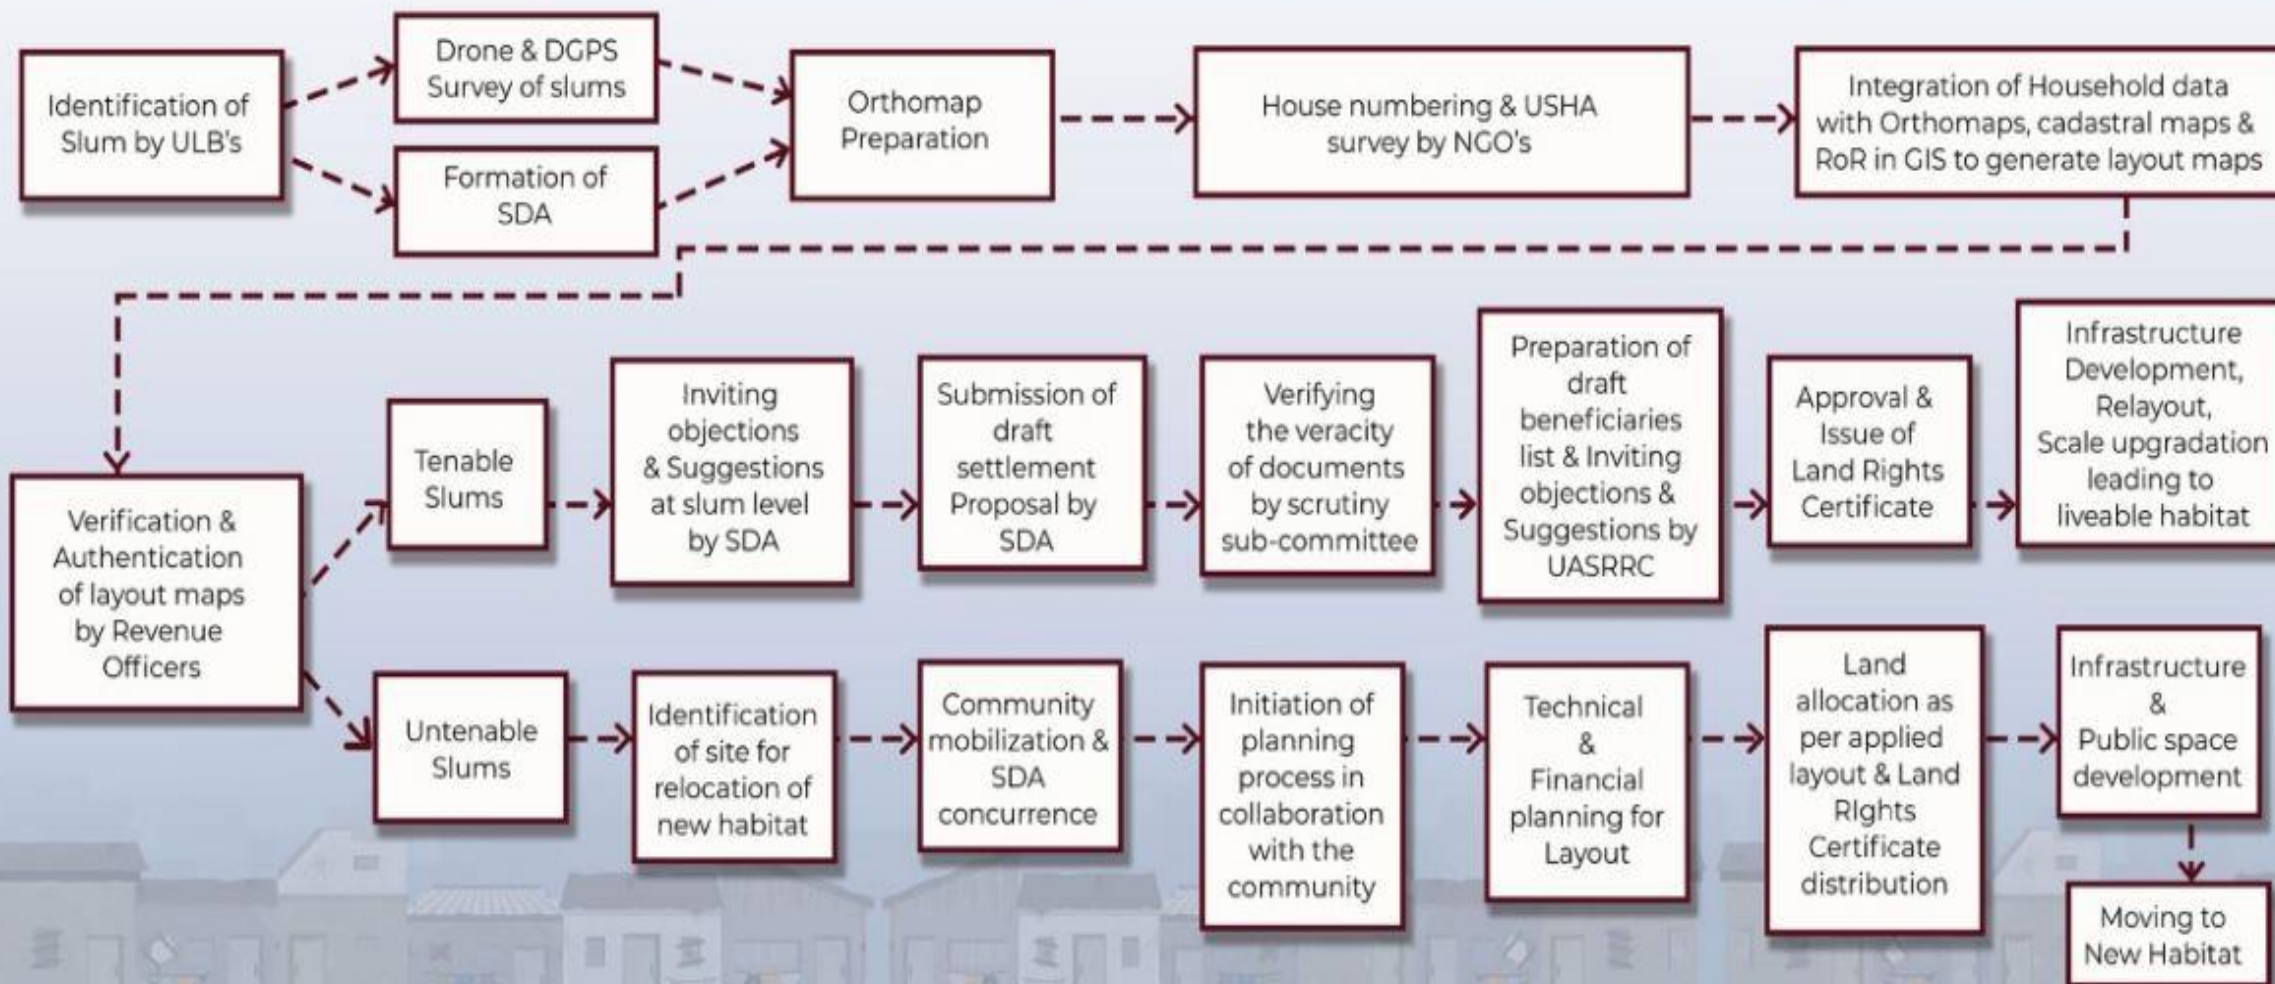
Identification of Slum by ULB's

Drone & DGPS Survey of slums

Formation of SDA

Orthomap Preparation

House numbering & USHA survey by NGO's

Integration of Household data with Orthomaps, cadastral maps & RoR in GIS to generate layout maps

Verification & Authentication of layout maps by Revenue Officers

Tenable Slums

Inviting objections & Suggestions at slum level by SDA

Submission of draft settlement Proposal by SDA

Verifying the veracity of documents by scrutiny sub-committee

Preparation of draft beneficiaries list & Inviting objections & Suggestions by UASRRC

Approval & Issue of Land Rights Certificate

Infrastructure Development, Relayout, Scale upgradation leading to liveable habitat

Untenable Slums

Identification of site for relocation of new habitat

Community mobilization & SDA concurrence

Initiation of planning process in collaboration with the community

Technical & Financial planning for Layout

Land allocation as per applied layout & Land RIghts Certificate distribution

Infrastructure & Public space development

Moving to New Habitat